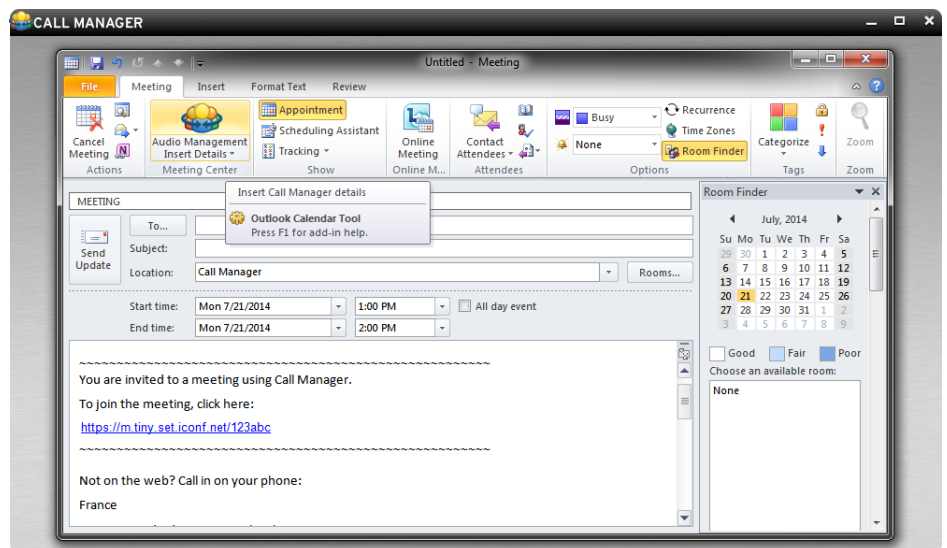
CALL MANAGER

Untitled - Meeting

File Meeting Insert Format Text Review

Cancel Meeting
Actions

Audio Management Insert Details
Meeting Center

Appointment
Scheduling Assistant
Tracking
Show

Online Meeting
Online M...

Contact Attendees
Attendees

Busy
None
Recurrence
Time Zones
Room Finder
Options

Categorize
Tags

Zoom
Zoom

Insert Call Manager details
Outlook Calendar Tool
Press F1 for add-in help.

MEETING

Send Update

To...
Subject:
Location: Call Manager
Rooms...

Start time: Mon 7/21/2014 1:00 PM All day event
End time: Mon 7/21/2014 2:00 PM

~~~~~~~~~~~~~~~~~~~~~~~~~~~~~~~~~~~~~~~~~~~~~~~~~~~~~~~~~~~~~~

You are invited to a meeting using Call Manager.

To join the meeting, click here:

https://m.tiny.set.iconf.net/123abc

~~~~~~~~~~~~~~~~~~~~~~~~~~~~~~~~~~~~~~~~~~~~~~~~~~~~~~~~~~~~~~

Not on the web? Call in on your phone:

France

Room Finder

July, 2014

| Su | Mo | Tu | We | Th | Fr | Sa |
|---|---|---|---|---|---|---|
| 29 | 30 | 1 | 2 | 3 | 4 | 5 |
| 6 | 7 | 8 | 9 | 10 | 11 | 12 |
| 13 | 14 | 15 | 16 | 17 | 18 | 19 |
| 20 | 21 | 22 | 23 | 24 | 25 | 26 |
| 27 | 28 | 29 | 30 | 31 | 1 | 2 |
| 3 | 4 | 5 | 6 | 7 | 8 | 9 |

Good Fair Poor

Choose an available room:

None